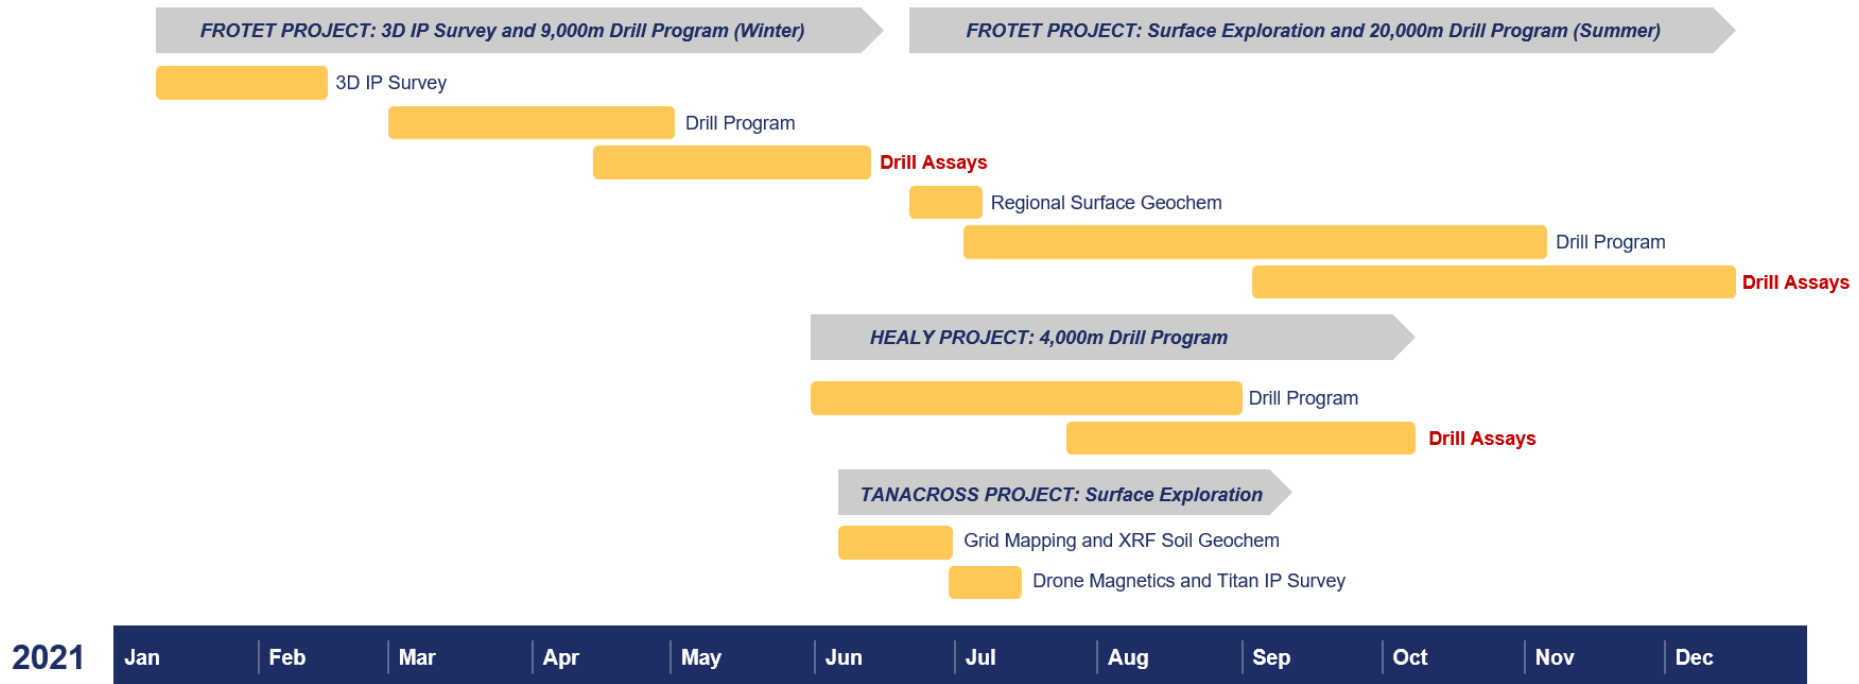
FROTET PROJECT: 3D IP Survey and 9,000m Drill Program (Winter)

FROTET PROJECT: Surface Exploration and 20,000m Drill Program (Summer)

3D IP Survey

Drill Program

Drill Assays

Regional Surface Geochem

Drill Program

Drill Assays

HEALY PROJECT: 4,000m Drill Program

Drill Program

Drill Assays

TANACROSS PROJECT: Surface Exploration

Grid Mapping and XRF Soil Geochem

Drone Magnetics and Titan IP Survey

2021 Jan Feb Mar Apr May Jun Jul Aug Sep Oct Nov Dec